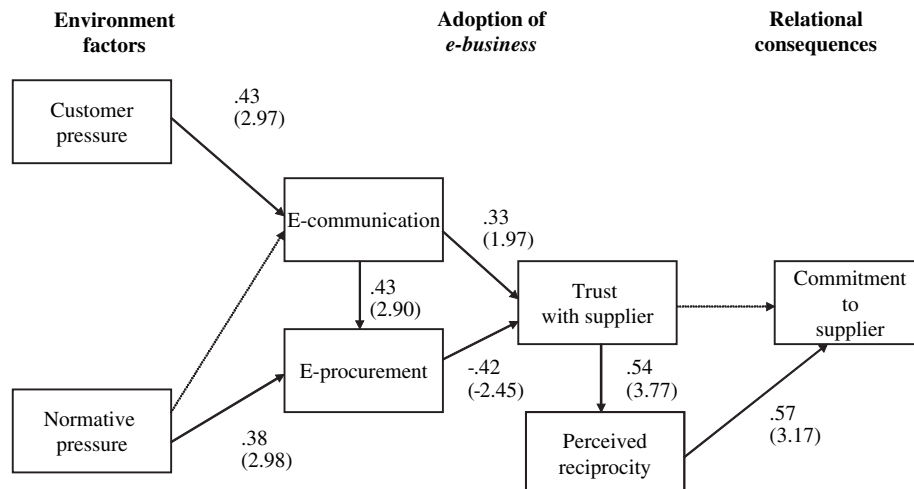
**Environment factors**

**Adoption of *e-business***

**Relational consequences**

Customer pressure

.43
(2.97)

E-communication

.33
(1.97)

.43
(2.90)

Trust with supplier

Commitment to supplier

E-procurement

-.42
(-2.45)

.54
(3.77)

Normative pressure

.38
(2.98)

Perceived reciprocity

.57
(3.17)